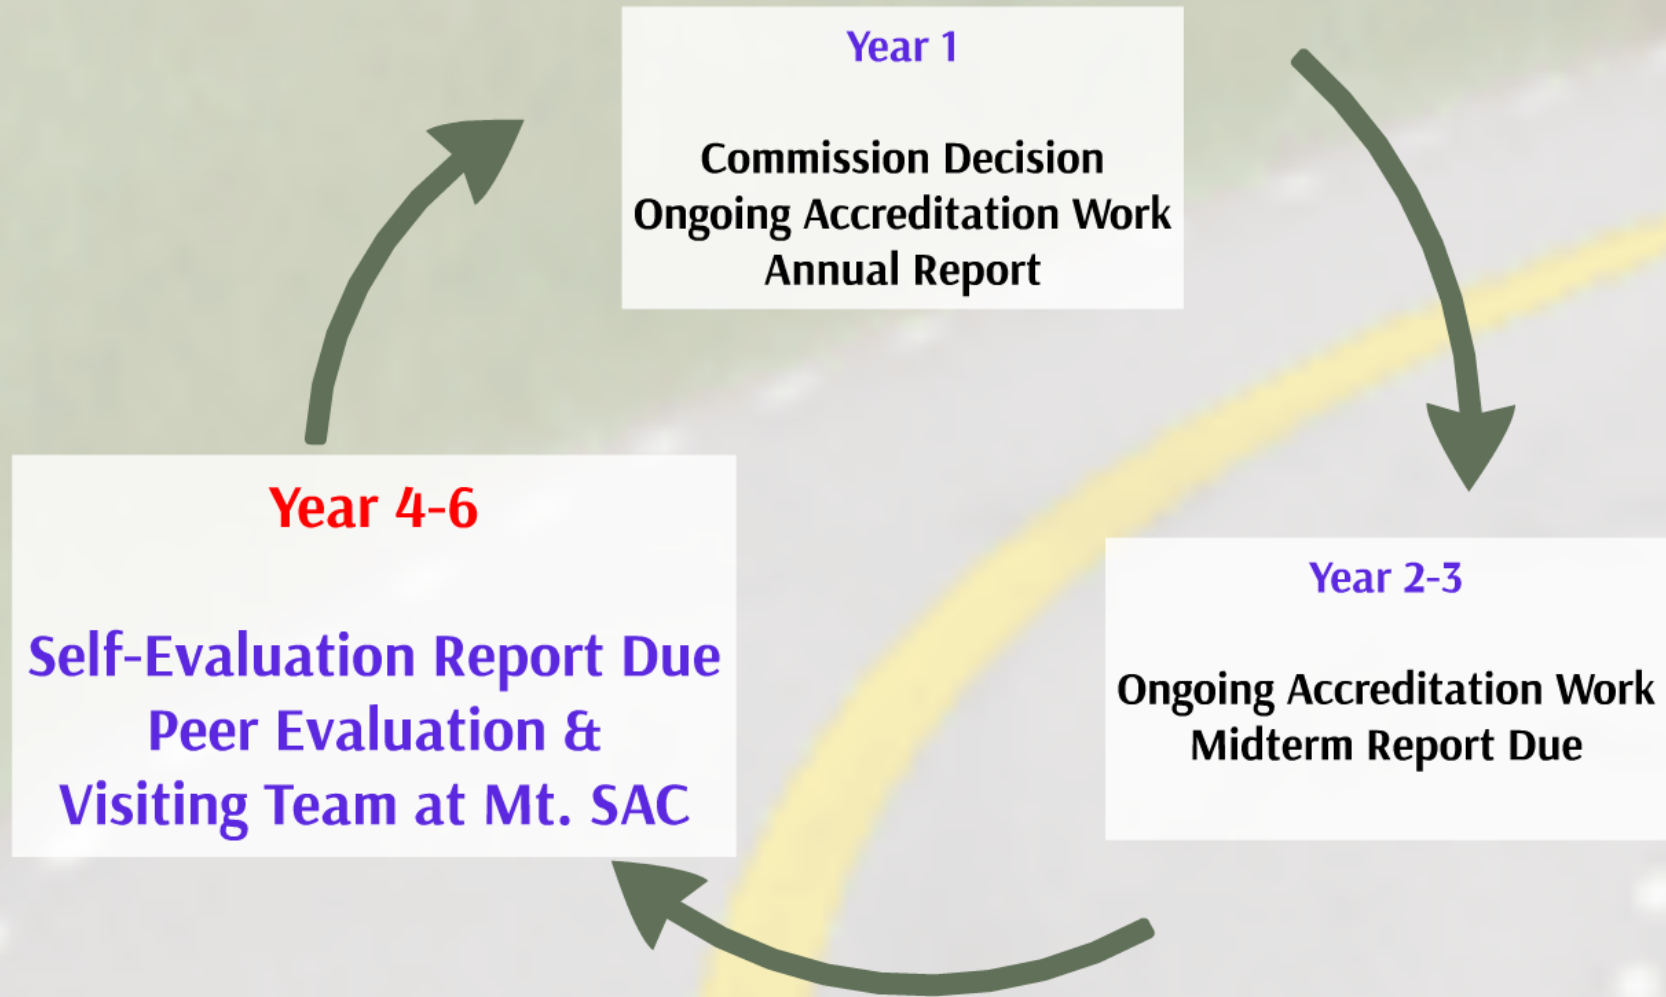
Year 1

Commission Decision
Ongoing Accreditation Work
Annual Report

Year 2-3

Ongoing Accreditation Work
Midterm Report Due

Year 4-6

Self-Evaluation Report Due
Peer Evaluation &
Visiting Team at Mt. SAC